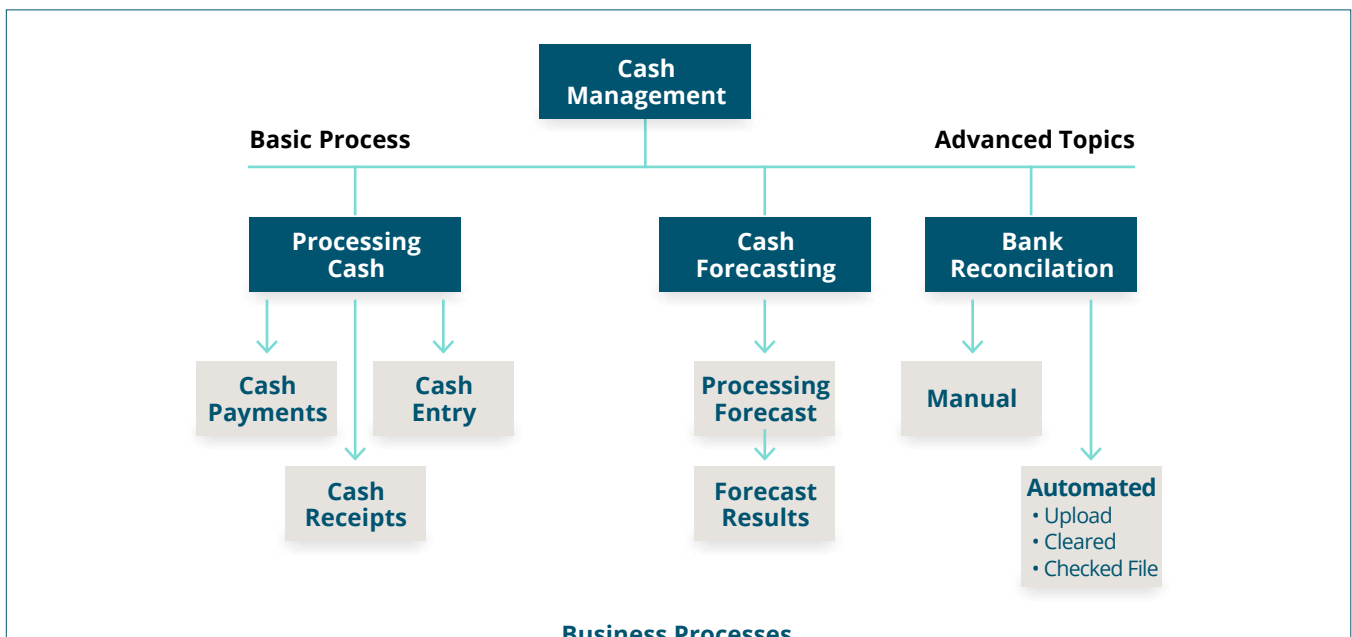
Cash Management

Basic Process

Advanced Topics

Processing Cash

Cash Forecasting

Bank Reconcilation

Cash Payments

Cash Entry

Cash Receipts

Processing Forecast

Forecast Results

Manual

Automated
• Upload
• Cleared
• Checked File

Business Processes